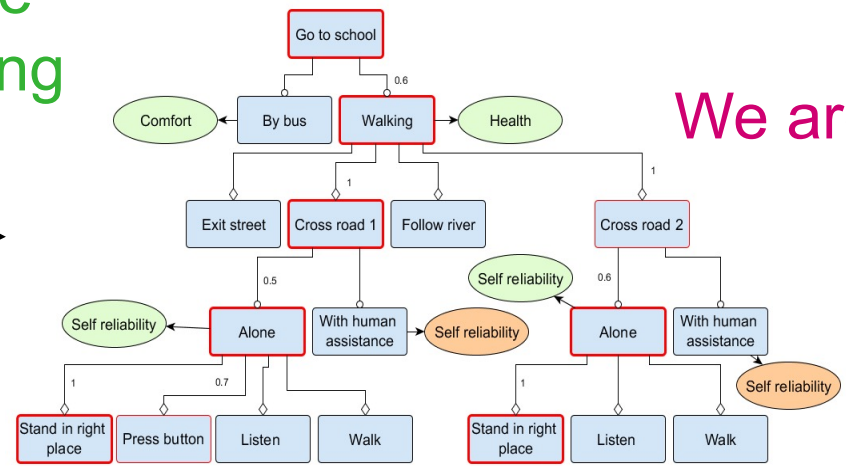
e
ng

We ar

Go to school
0.6
Comfort
By bus
Walking
Health
1
1
Exit street
Cross road 1
Follow river
Cross road 2
0.5
Self reliability
0.6
Self reliability
Alone
With human assistance
Self reliability
Alone
With human assistance
Self reliability
1
0.7
1
Stand in right place
Press button
Listen
Walk
Stand in right place
Listen
Walk